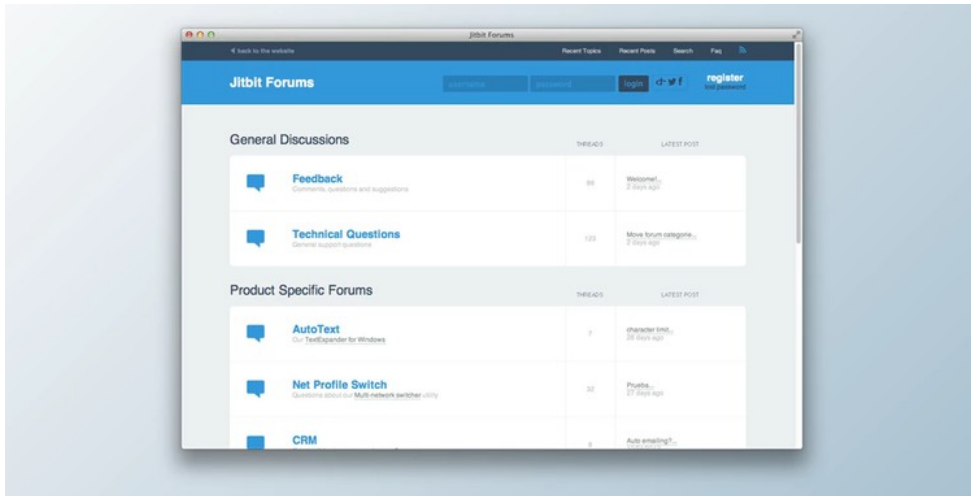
Jitbit Forums

◀ back to the website

Recent Topics Recent Posts Search Faq

Jitbit Forums

username password login

register
lost password

General Discussions

THREADS LATEST POST

Feedback
Comments, questions and suggestions

66

Welcome!...
2 days ago

Technical Questions
General support questions

123

Move forum categorie...
2 days ago

Product Specific Forums

THREADS LATEST POST

AutoText
Our TextExpander for Windows

7

character limit...
26 days ago

Net Profile Switch
Questions about our Multi-network switcher utility

32

Prueba...
27 days ago

CRM

8

Auto emailing?...
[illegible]